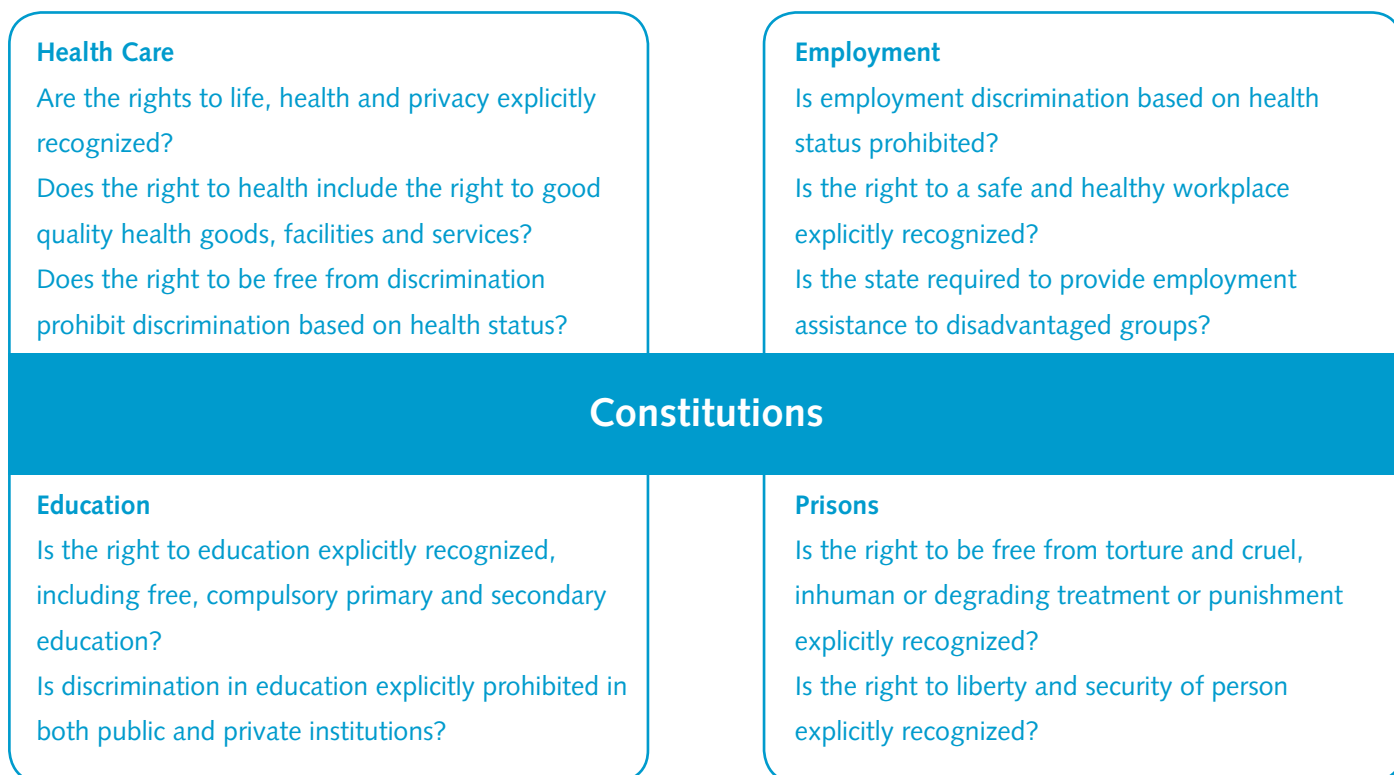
Health Care
Are the rights to life, health and privacy explicitly recognized?
Does the right to health include the right to good quality health goods, facilities and services?
Does the right to be free from discrimination prohibit discrimination based on health status?

Employment
Is employment discrimination based on health status prohibited?
Is the right to a safe and healthy workplace explicitly recognized?
Is the state required to provide employment assistance to disadvantaged groups?

Constitutions

Education
Is the right to education explicitly recognized, including free, compulsory primary and secondary education?
Is discrimination in education explicitly prohibited in both public and private institutions?

Prisons
Is the right to be free from torture and cruel, inhuman or degrading treatment or punishment explicitly recognized?
Is the right to liberty and security of person explicitly recognized?